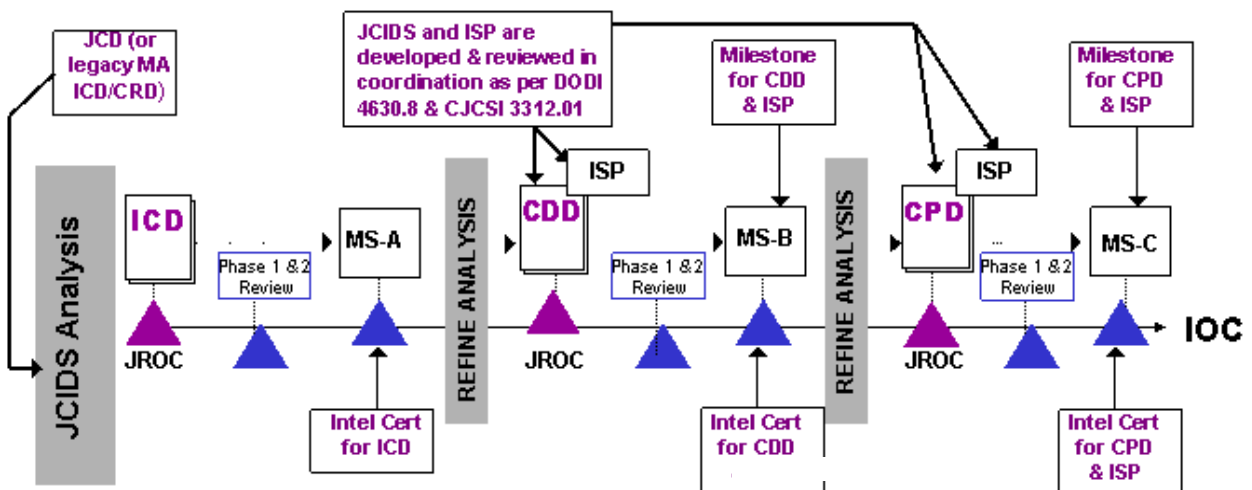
JCD (or legacy MA ICD/CRD)

JCIDS and ISP are developed & reviewed in coordination as per DODI 4630.8 & CJCSI 3312.01

Milestone for CDD & ISP

Milestone for CPD & ISP

JCIDS Analysis

ICD

Phase 1 &2 Review

MS-A

JROC

Intel Cert for ICD

REFINE ANALYSIS

ISP

CDD

JROC

Phase 1 &2 Review

MS-B

Intel Cert for CDD

REFINE ANALYSIS

ISP

CPD

JROC

Phase 1 &2 Review

MS-C

IOC

Intel Cert for CPD & ISP